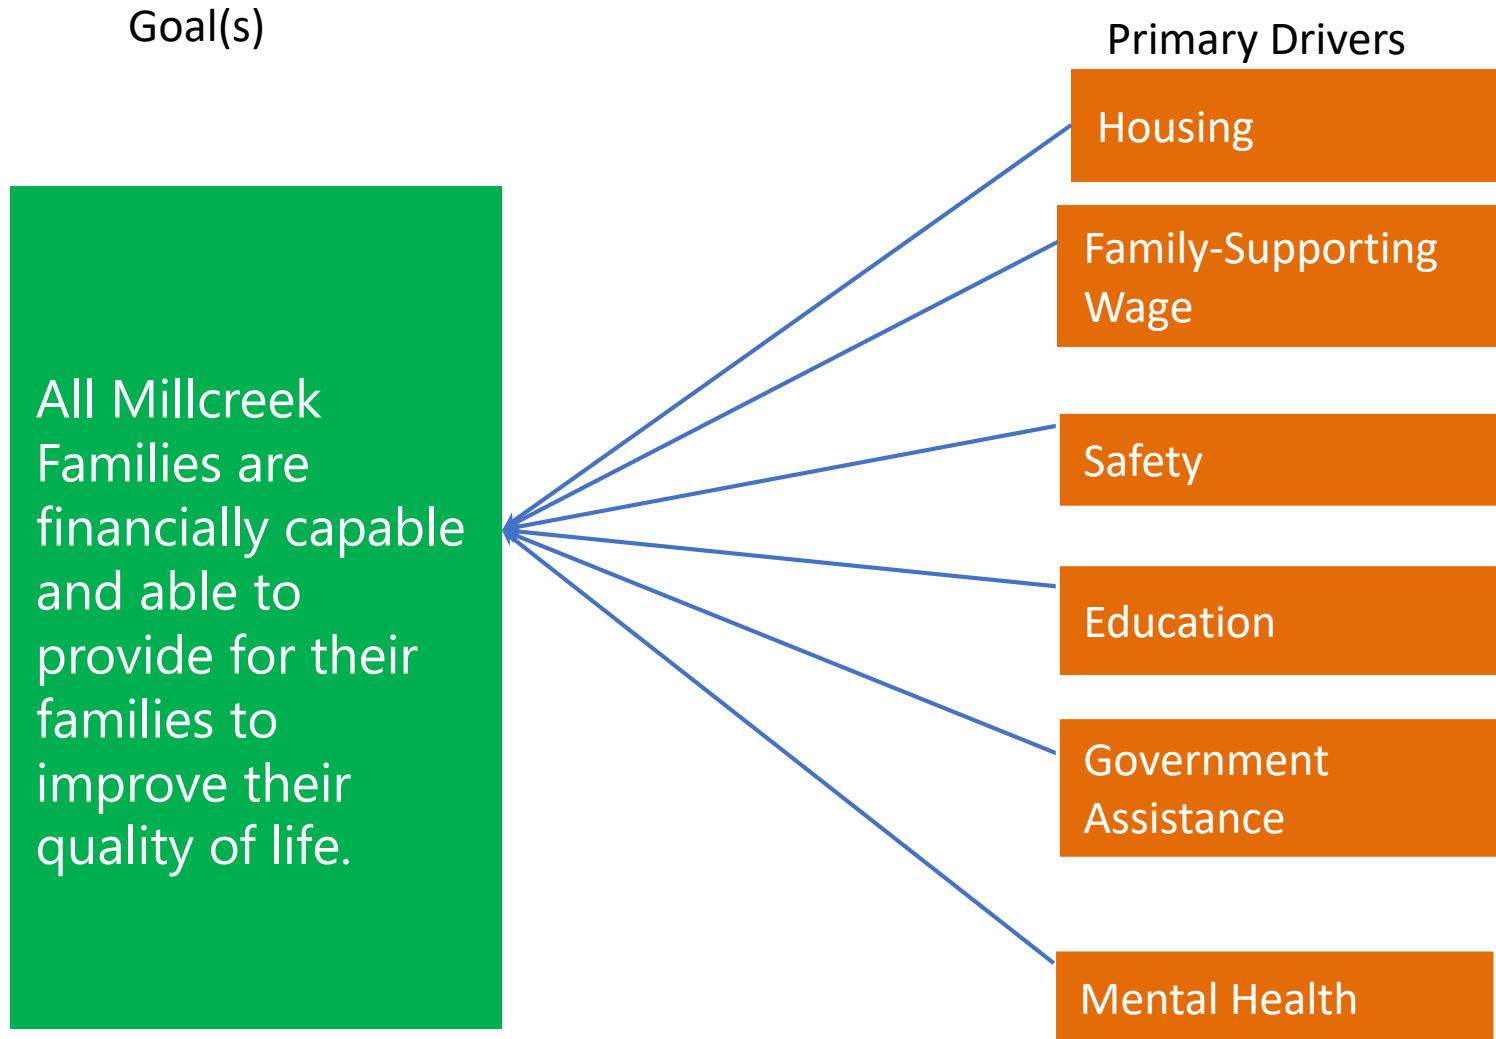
Goal(s)

Primary Drivers

All Millcreek Families are financially capable and able to provide for their families to improve their quality of life.

Housing

Family-Supporting Wage

Safety

Education

Government Assistance

Mental Health